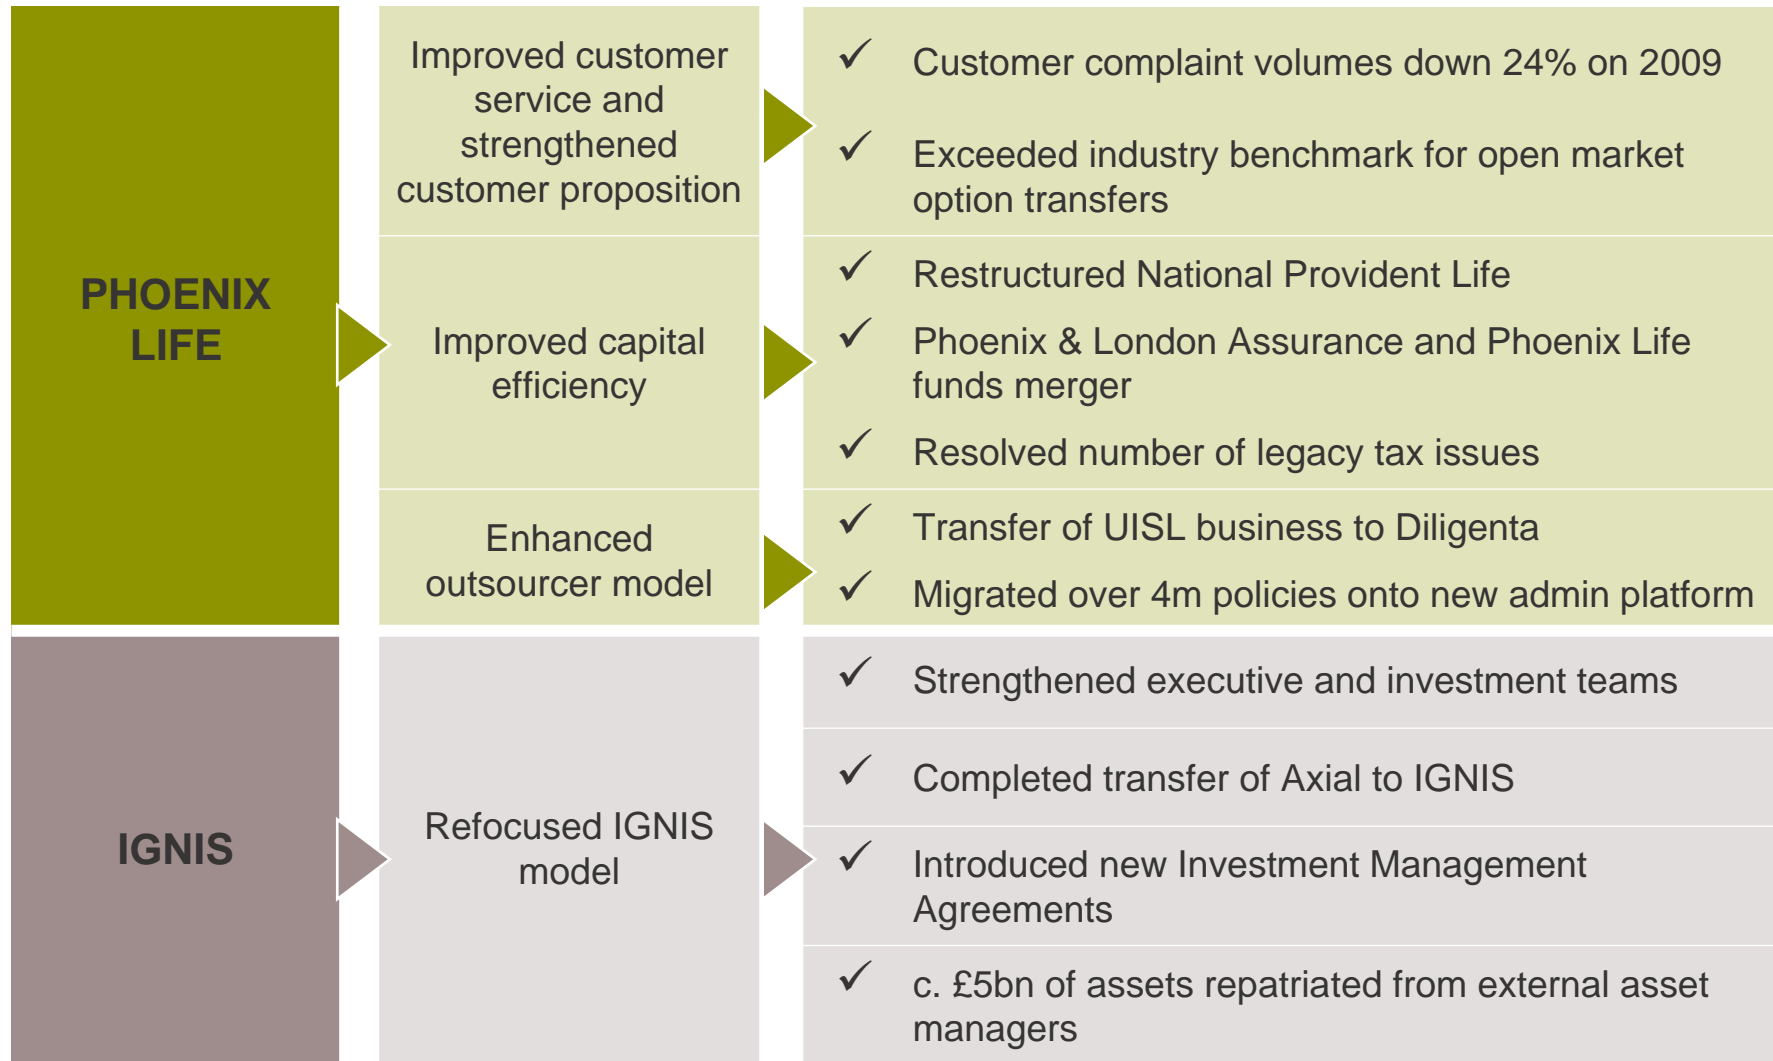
PHOENIX LIFE

Improved customer service and strengthened customer proposition

✓ Customer complaint volumes down 24% on 2009

✓ Exceeded industry benchmark for open market option transfers

Improved capital efficiency

✓ Restructured National Provident Life

✓ Phoenix & London Assurance and Phoenix Life funds merger

✓ Resolved number of legacy tax issues

Enhanced outsourcer model

✓ Transfer of UISL business to Diligenta

✓ Migrated over 4m policies onto new admin platform

IGNIS

Refocused IGNIS model

✓ Strengthened executive and investment teams

✓ Completed transfer of Axial to IGNIS

✓ Introduced new Investment Management Agreements

✓ c. £5bn of assets repatriated from external asset managers